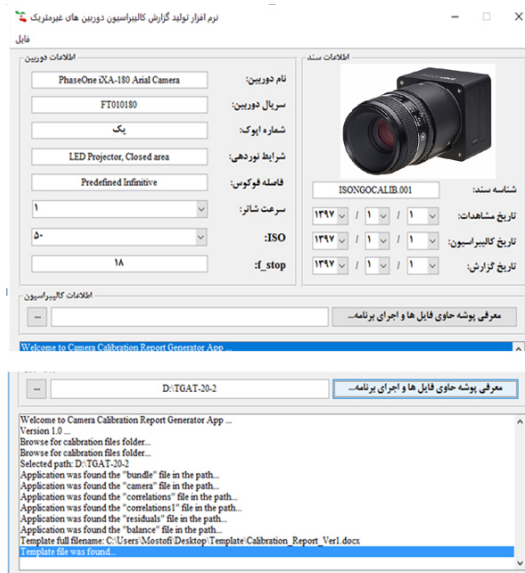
نرم افزار تولید گزارش کالیبراسیون دوربین های غیرمتریک
فایل

اطلاعات دوربین
نام دوربین: PhaseOne iXA-180 Arial Camera
سریال دوربین: FT010180
شماره اپوک: یک
شرایط نوردهی: LED Projector, Closed area
فاصله فوکوس: Predefined Infinitive
سرعت شاتر: ۱
ISO: ۵۰
f_stop: ۱۸

اطلاعات سند
شناسه سند: ISONGOCALIB.001
تاریخ مشاهدات: ۱ / ۱ / ۱۳۹۷
تاریخ کالیبراسیون: ۱ / ۱ / ۱۳۹۷
تاریخ گزارش: ۱ / ۱ / ۱۳۹۷

اطلاعات کالیبراسیون
... معرفی پوشه حاوی فایل ها و اجرای برنامه...
Welcome to Camera Calibration Report Generator App ...

... D:\TGAT-20-2 معرفی پوشه حاوی فایل ها و اجرای برنامه...

Welcome to Camera Calibration Report Generator App ...
Version 1.0 ...
Browse for calibration files folder...
Browse for calibration files folder...
Selected path: D:\TGAT-20-2
Application was found the "bundle" file in the path...
Application was found the "camera" file in the path...
Application was found the "correlations" file in the path...
Application was found the "correlations1" file in the path...
Application was found the "residuals" file in the path...
Application was found the "balance" file in the path...
Template full filename: C:\Users\Mostofi\Desktop\Template\Calibration_Report_Ver1.docx
Template file was found...